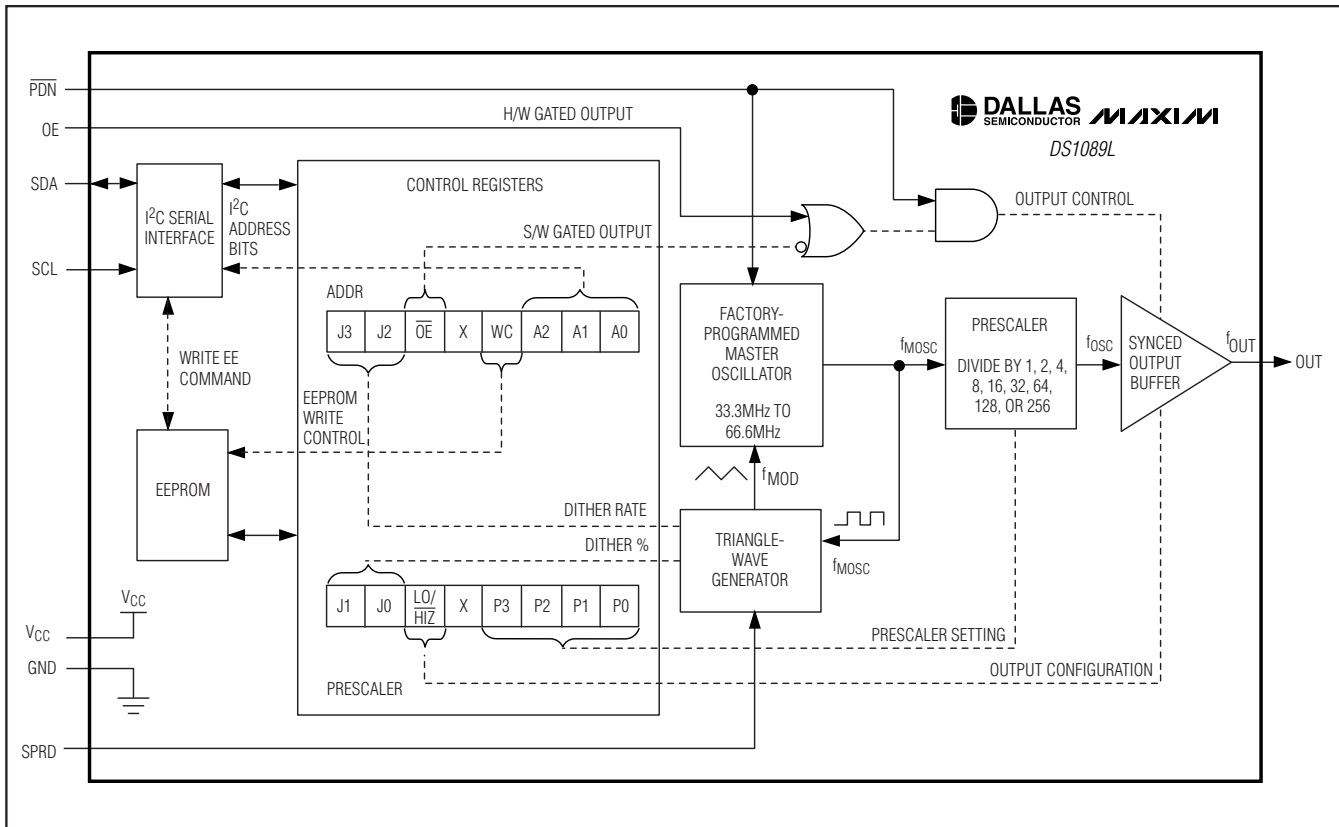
$\overline{PDN}$
OE
SDA
SCL
$V_{CC}$
GND
SPRD

DALLAS SEMICONDUCTOR MAXIM
DS1089L

H/W GATED OUTPUT

$I^2C$ SERIAL INTERFACE

$I^2C$ ADDRESS BITS

CONTROL REGISTERS

S/W GATED OUTPUT

OUTPUT CONTROL

ADDR

| J3 | J2 | $\overline{OE}$ | X | WC | A2 | A1 | A0 |
|---|---|---|---|---|---|---|---|

WRITE EE COMMAND

EEPROM WRITE CONTROL

EEPROM

FACTORY-PROGRAMMED MASTER OSCILLATOR

33.3MHz TO 66.6MHz

$f_{MOSC}$

PRESCALER

DIVIDE BY 1, 2, 4, 8, 16, 32, 64, 128, OR 256

$f_{OSC}$

SYNCED OUTPUT BUFFER

$f_{OUT}$

OUT

$f_{MOD}$

DITHER RATE

DITHER %

TRIANGLE-WAVE GENERATOR

$f_{MOSC}$

| J1 | J0 | LO/$\overline{HIZ}$ | X | P3 | P2 | P1 | P0 |
|---|---|---|---|---|---|---|---|

$V_{CC}$

PRESCALER SETTING

OUTPUT CONFIGURATION

PRESCALER